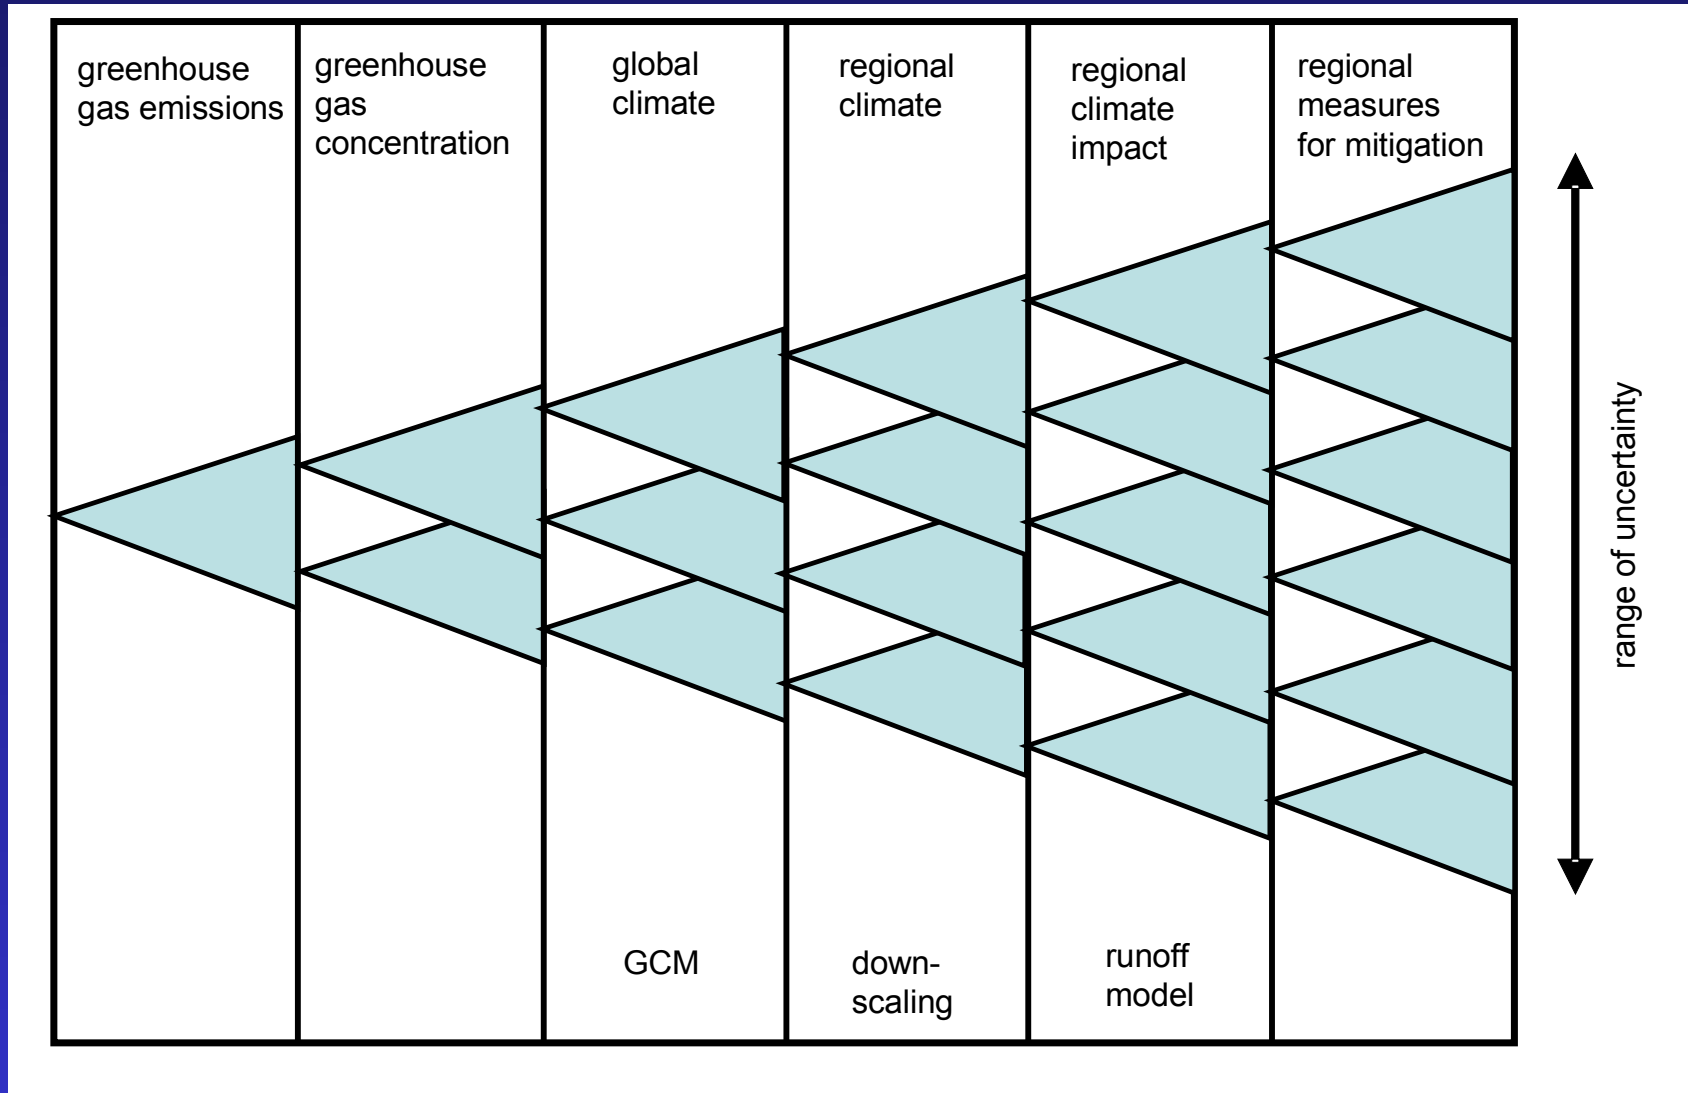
greenhouse gas emissions

greenhouse gas concentration

global climate

regional climate

regional climate impact

regional measures for mitigation

range of uncertainty

GCM

down-scaling

runoff model